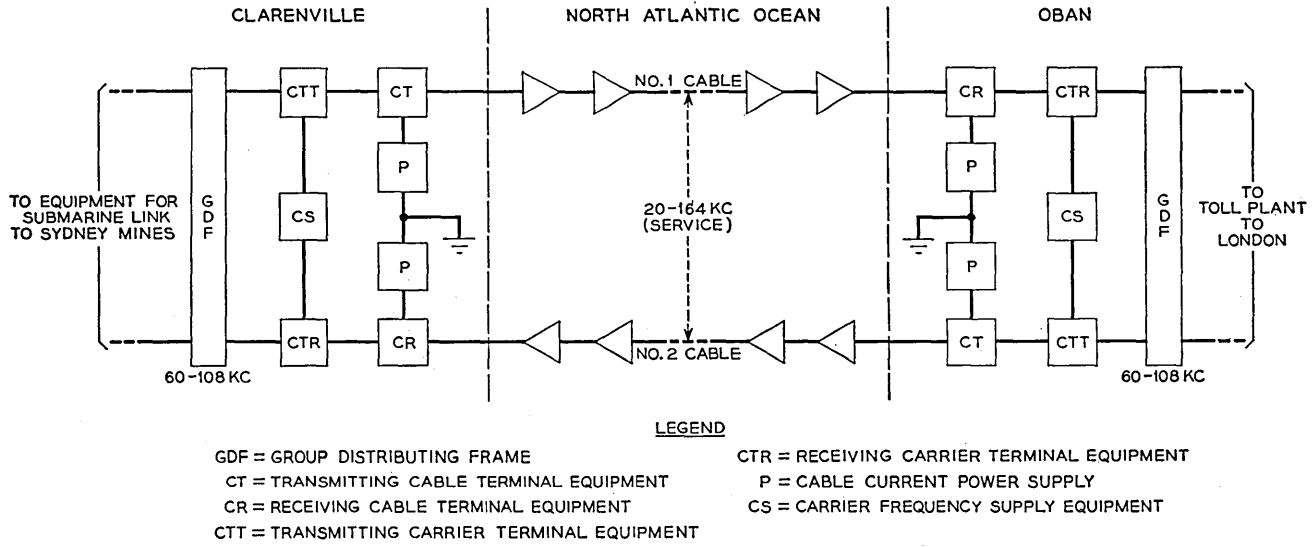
CLARENVILLE

NORTH ATLANTIC OCEAN

OBAN

TO EQUIPMENT FOR SUBMARINE LINK TO SYDNEY MINES

GDF

CTT

CT

CS

P

P

CTR

CR

60-108 KC

NO. 1 CABLE

20-164 KC (SERVICE)

NO. 2 CABLE

CR

CTR

P

CS

P

CT

CTT

GDF

60-108 KC

TO TOLL PLANT TO LONDON

LEGEND

GDF = GROUP DISTRIBUTING FRAME

CT = TRANSMITTING CABLE TERMINAL EQUIPMENT

CR = RECEIVING CABLE TERMINAL EQUIPMENT

CTT = TRANSMITTING CARRIER TERMINAL EQUIPMENT

CTR = RECEIVING CARRIER TERMINAL EQUIPMENT

P = CABLE CURRENT POWER SUPPLY

CS = CARRIER FREQUENCY SUPPLY EQUIPMENT